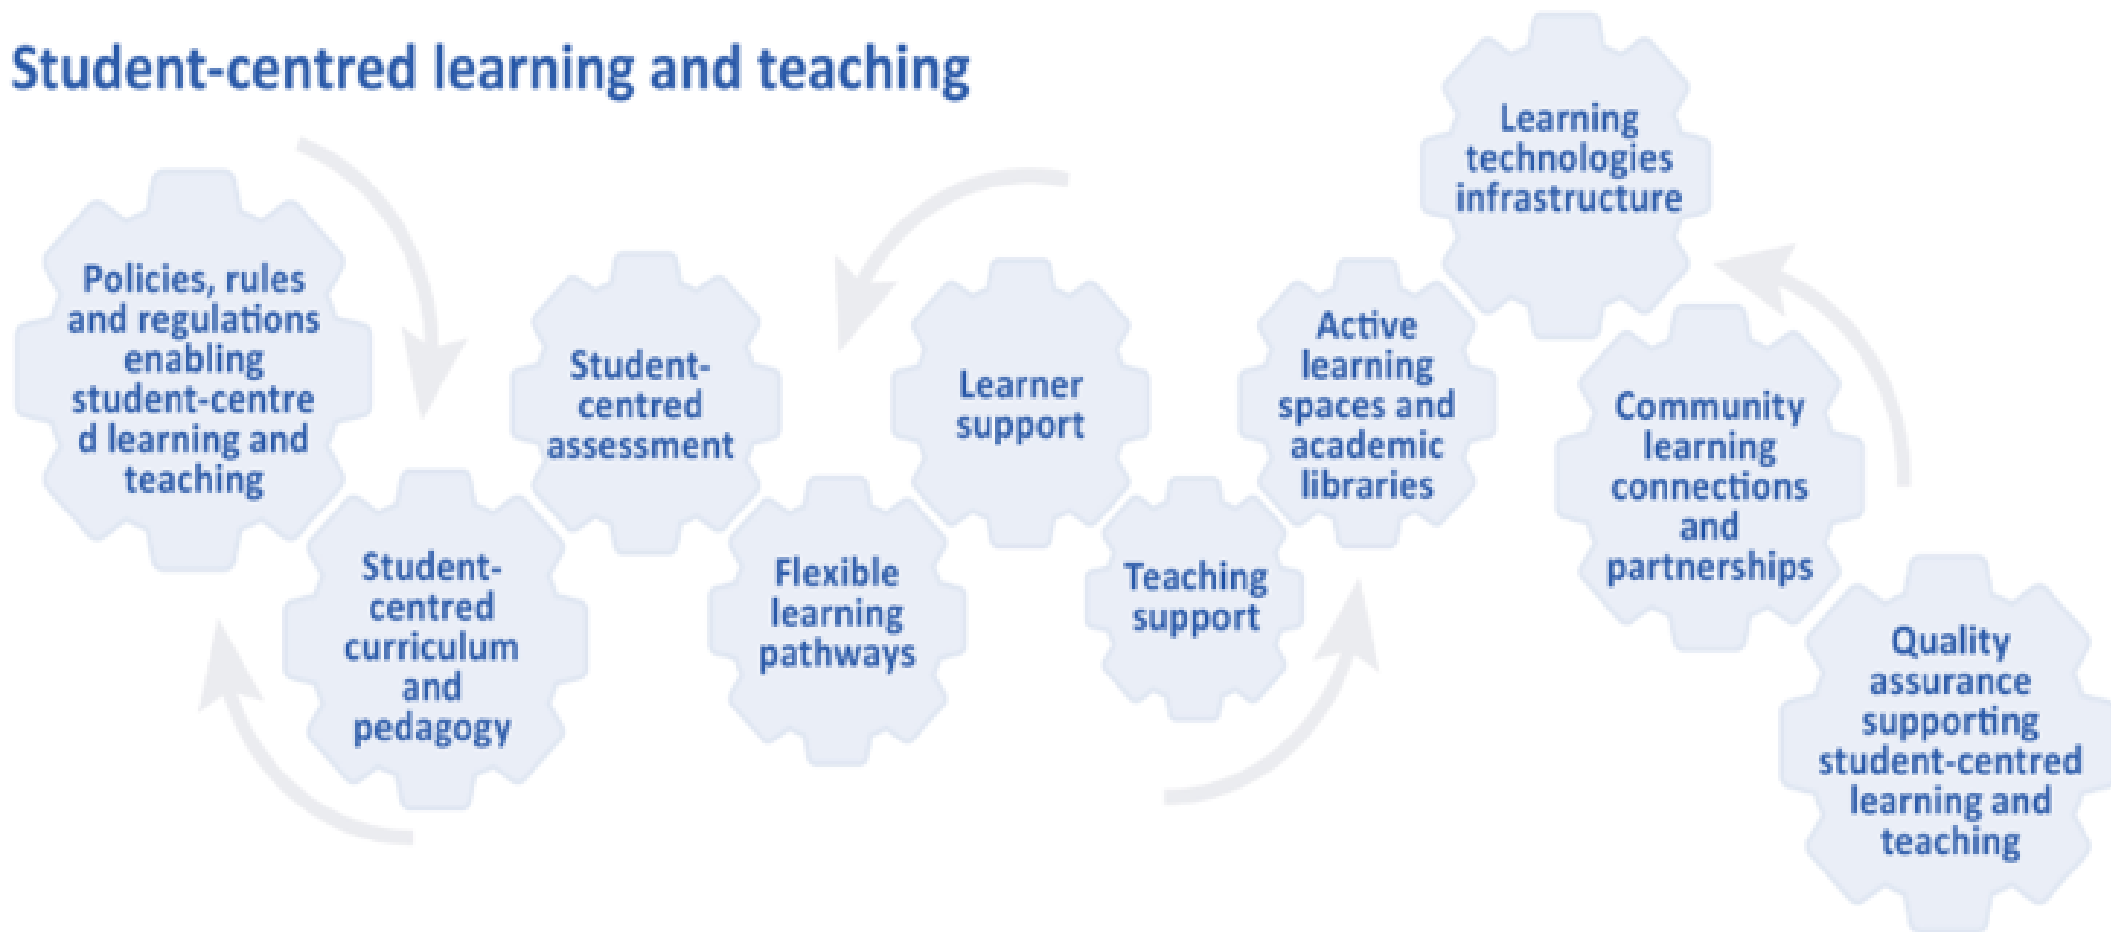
Student-centred learning and teaching

Policies, rules and regulations enabling student-centre d learning and teaching

Student-centred curriculum and pedagogy

Student-centred assessment

Flexible learning pathways

Learner support

Teaching support

Active learning spaces and academic libraries

Learning technologies infrastructure

Community learning connections and partnerships

Quality assurance supporting student-centred learning and teaching